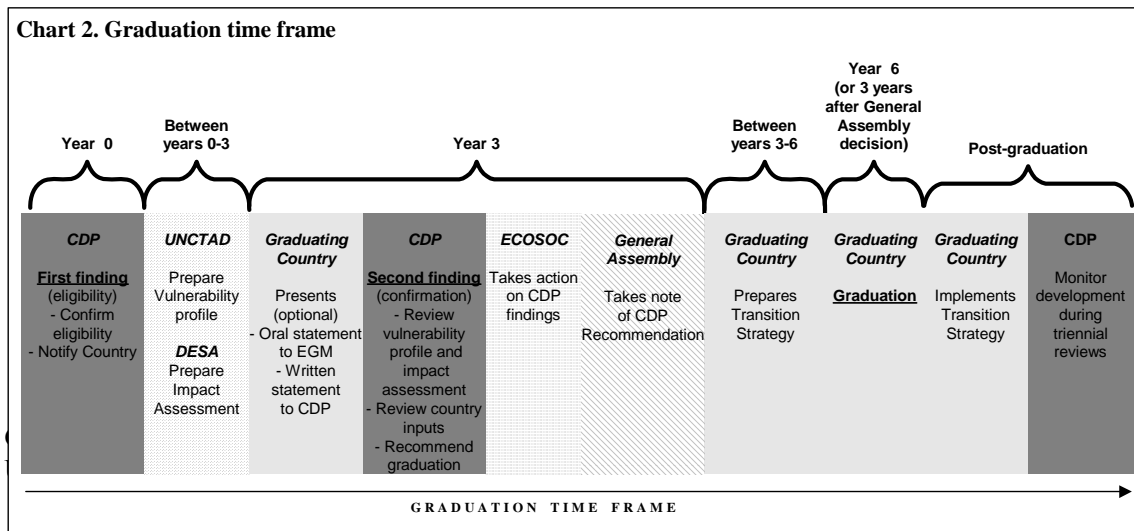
Chart 2. Graduation time frame

Year 0

Between years 0-3

Year 3

Between years 3-6

Year 6 (or 3 years after General Assembly decision)

Post-graduation

CDP

First finding (eligibility) - Confirm eligibility - Notify Country

UNCTAD

Prepare Vulnerability profile

DESA

Prepare Impact Assessment

Graduating Country

Presents (optional) - Oral statement to EGM - Written statement to CDP

CDP

Second finding (confirmation) - Review vulnerability profile and impact assessment - Review country inputs - Recommend graduation

ECOSOC

Takes action on CDP findings

General Assembly

Takes note of CDP Recommendation

Graduating Country

Prepares Transition Strategy

Graduating Country

Graduation

Graduating Country

Implements Transition Strategy

CDP

Monitor development during triennial reviews

GRADUATION TIME FRAME